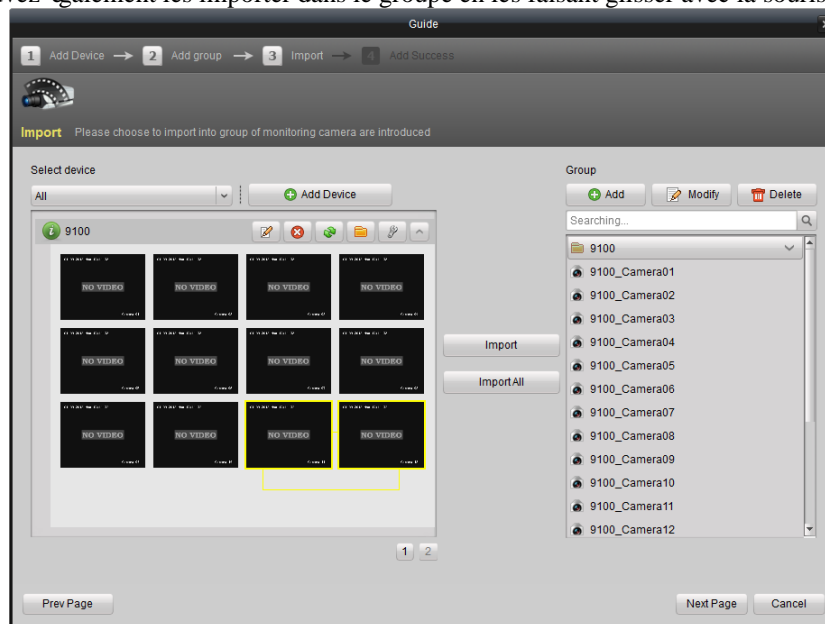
vez également les importer dans le groupe en les faisant glisser avec la souris

Guide

1 Add Device → 2 Add group → 3 Import → 4 Add Success

Import Please choose to import into group of monitoring camera are introduced

Select device

All

Add Device

9100

NO VIDEO

NO VIDEO

NO VIDEO

NO VIDEO

NO VIDEO

NO VIDEO

NO VIDEO

NO VIDEO

NO VIDEO

NO VIDEO

NO VIDEO

NO VIDEO

1 2

Import

Import All

Group

Add

Modify

Delete

Searching...

9100

9100_Camera01

9100_Camera02

9100_Camera03

9100_Camera04

9100_Camera05

9100_Camera06

9100_Camera07

9100_Camera08

9100_Camera09

9100_Camera10

9100_Camera11

9100_Camera12

Prev Page

Next Page

Cancel